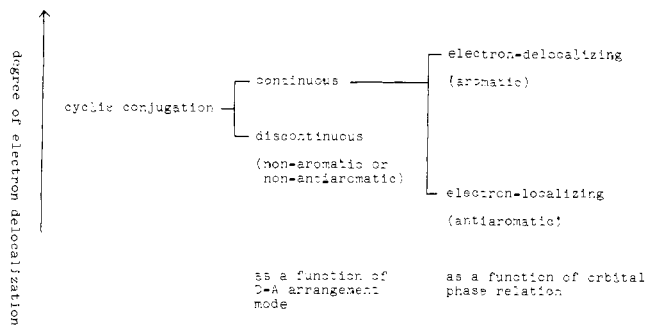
degree of electron delocalization

cyclic conjugation

continuous

discontinuous

(non-aromatic or non-antiaromatic)

electron-delocalizing

(aromatic)

electron-localizing

(antiaromatic)

as a function of D-A arrangement mode

as a function of orbital phase relation